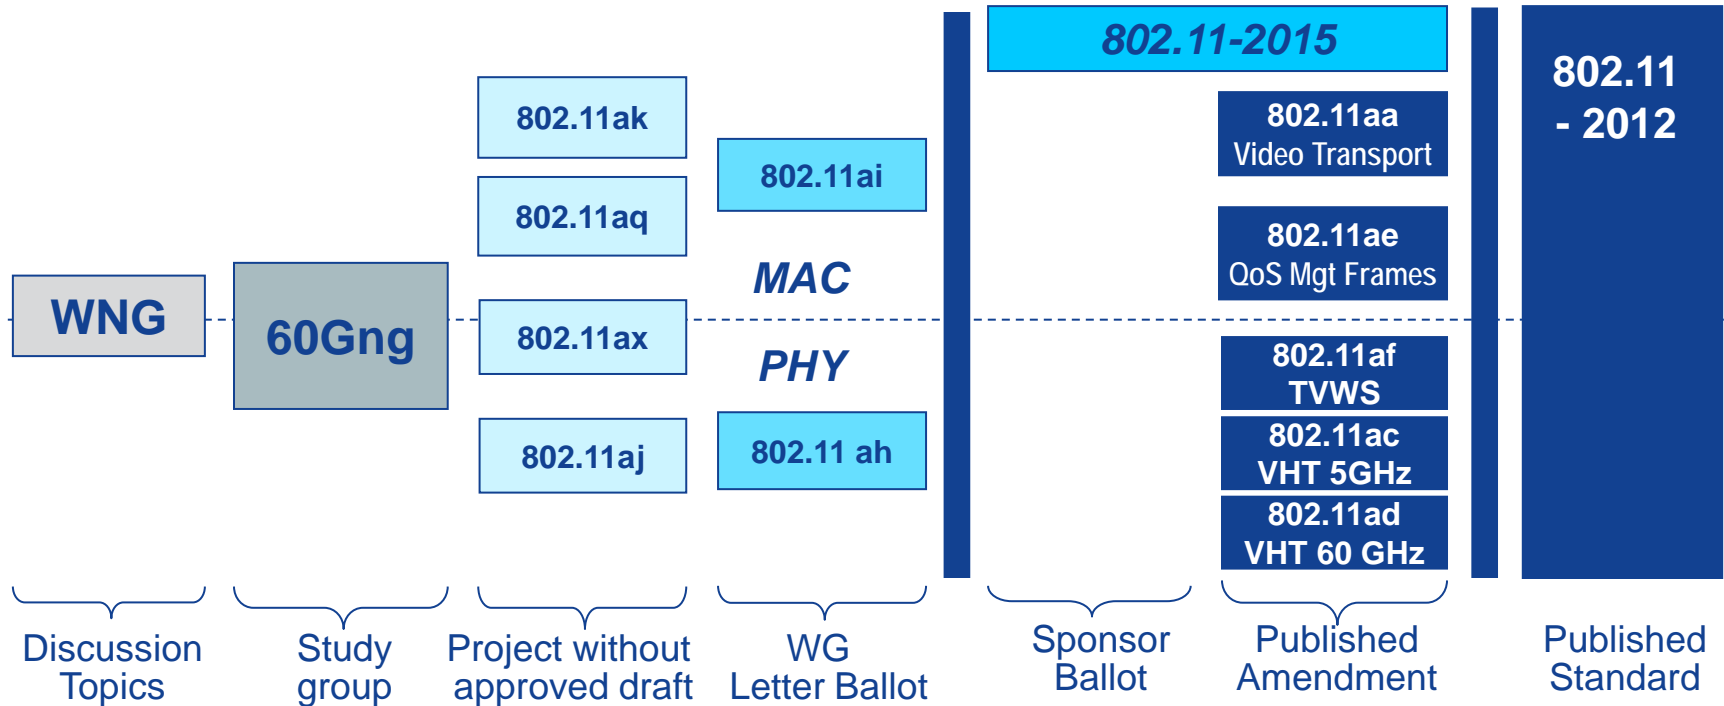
802.11-2015

802.11 - 2012

802.11ak

802.11aq

802.11ax

802.11aj

802.11ai

MAC

PHY

802.11 ah

802.11aa Video Transport

802.11ae QoS Mgt Frames

802.11af TVWS

802.11ac VHT 5GHz

802.11ad VHT 60 GHz

WNG

60Gng

Discussion Topics

Study group

Project without approved draft

WG Letter Ballot

Sponsor Ballot

Published Amendment

Published Standard